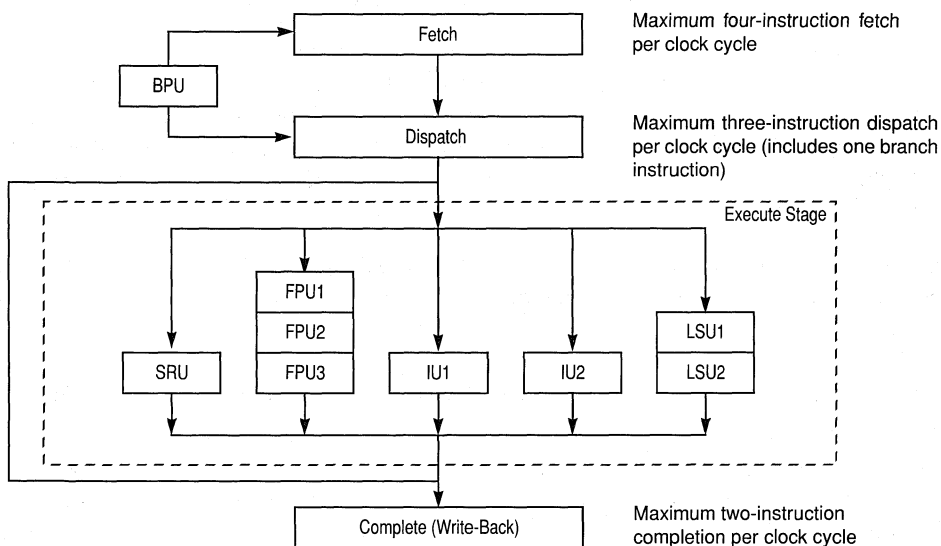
Fetch

Maximum four-instruction fetch per clock cycle

BPU

Dispatch

Maximum three-instruction dispatch per clock cycle (includes one branch instruction)

Execute Stage

FPU1
FPU2
FPU3

SRU

IU1

IU2

LSU1
LSU2

Complete (Write-Back)

Maximum two-instruction completion per clock cycle